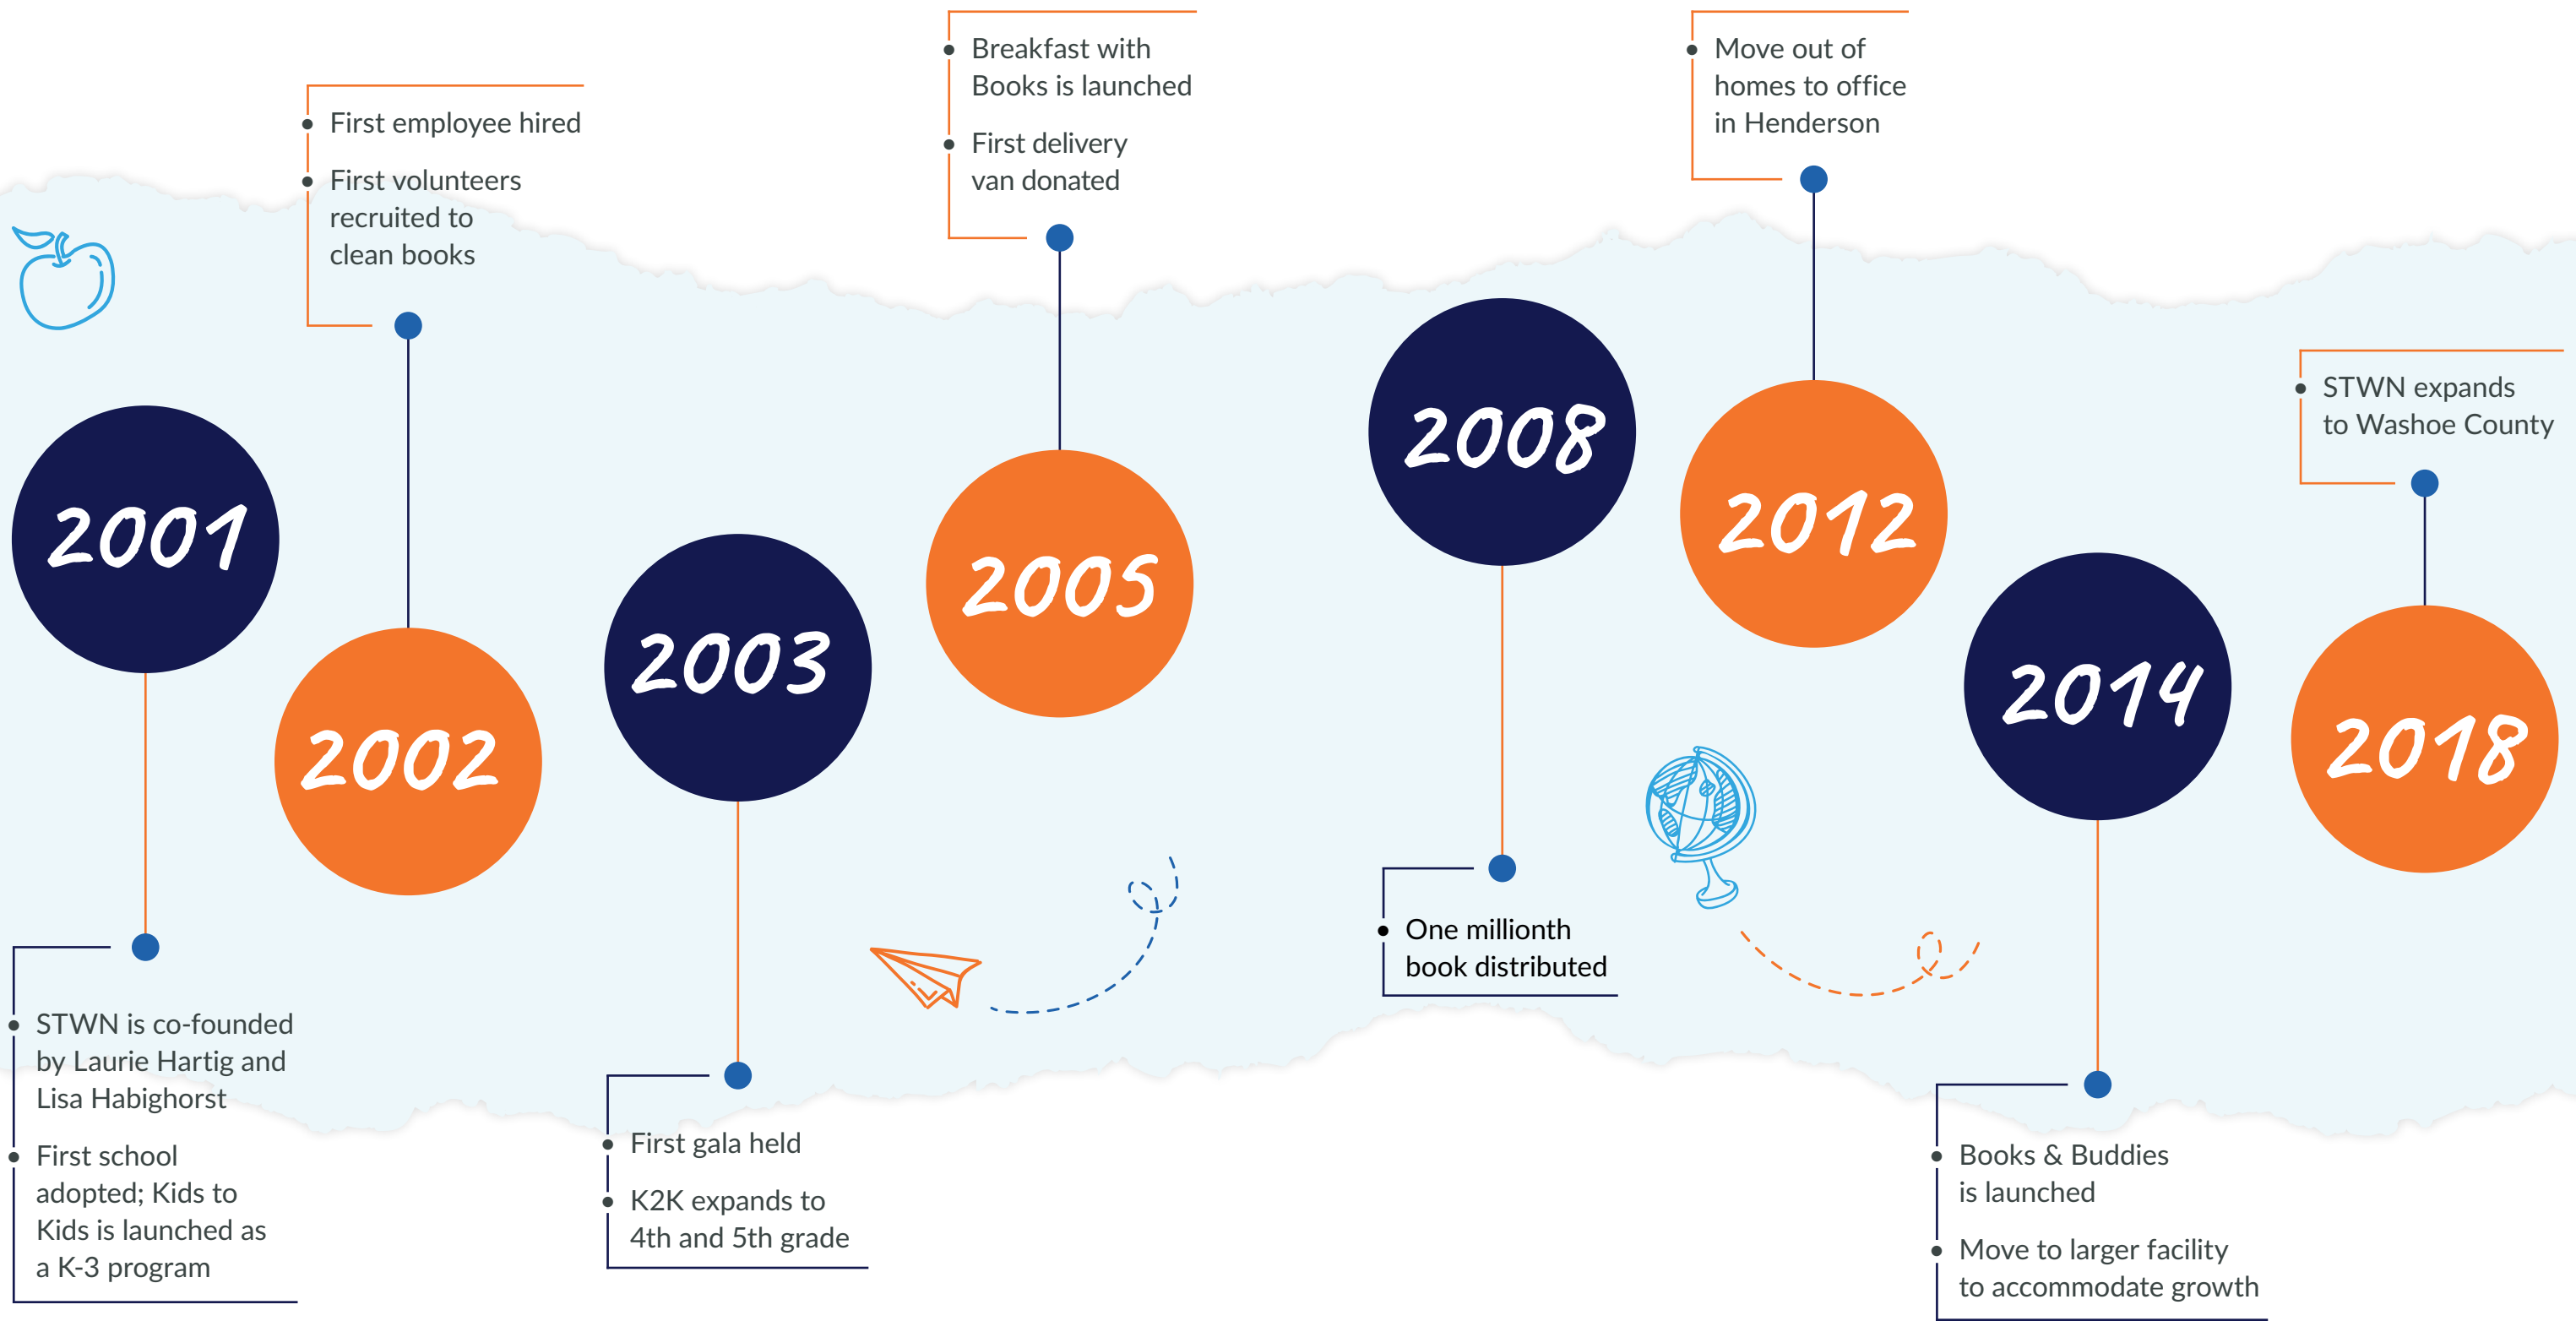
2001

- STWN is co-founded by Laurie Hartig and Lisa Habighorst
- First school adopted; Kids to Kids is launched as a K-3 program

2002

- First employee hired
- First volunteers recruited to clean books

2003

- First gala held
- K2K expands to 4th and 5th grade

2005

- Breakfast with Books is launched
- First delivery van donated

2008

- One millionth book distributed

2012

- Move out of homes to office in Henderson

2014

- Books & Buddies is launched
- Move to larger facility to accommodate growth

2018

- STWN expands to Washoe County